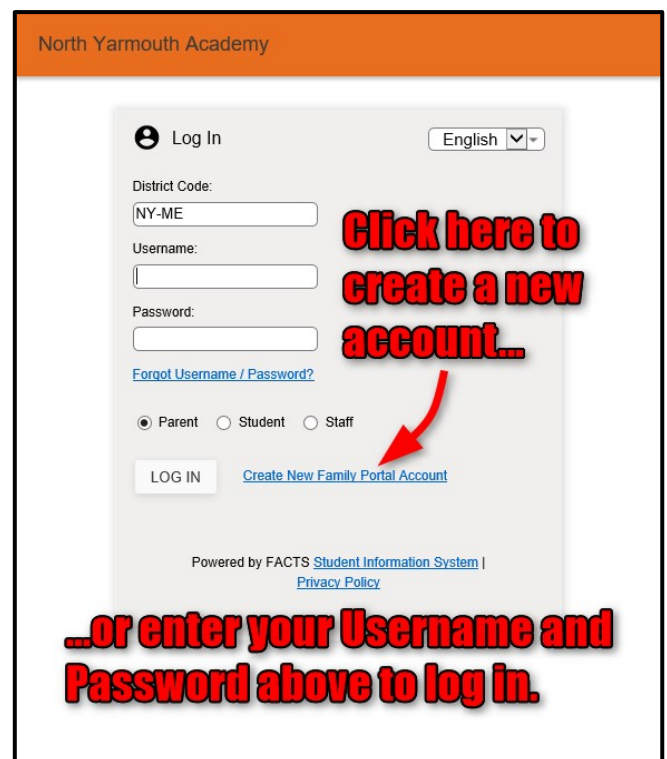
North Yarmouth Academy

Log In

English

District Code:
NY-ME

Username:

Password:

Forgot Username / Password?

Parent Student Staff

LOG IN

Create New Family Portal Account

Click here to create a new account...

Powered by FACTS Student Information System | Privacy Policy

...or enter your Username and Password above to log in.